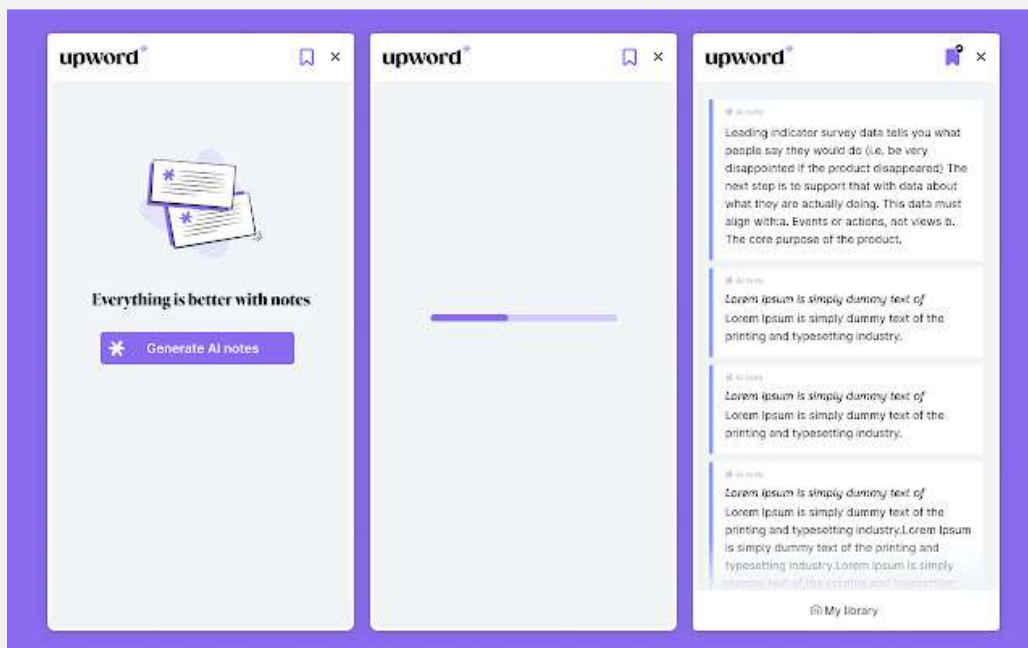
upword

Everything is better with notes

Generate AI notes

upword

upword

AI note

Leading indicator survey data tells you what people say they would do (i.e. be very disappointed if the product disappeared) The next step is to support that with data about what they are actually doing. This data must align with:a. Events or actions, not views b. The core purpose of the product.

AI note

Lorem ipsum is simply dummy text of

Lorem Ipsum is simply dummy text of the printing and typesetting industry.

AI note

Lorem ipsum is simply dummy text of

Lorem Ipsum is simply dummy text of the printing and typesetting industry.

AI note

Lorem ipsum is simply dummy text of

Lorem Ipsum is simply dummy text of the printing and typesetting industry.Lorem Ipsum is simply dummy text of the printing and typesetting industry.Lorem Ipsum is simply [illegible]

My library